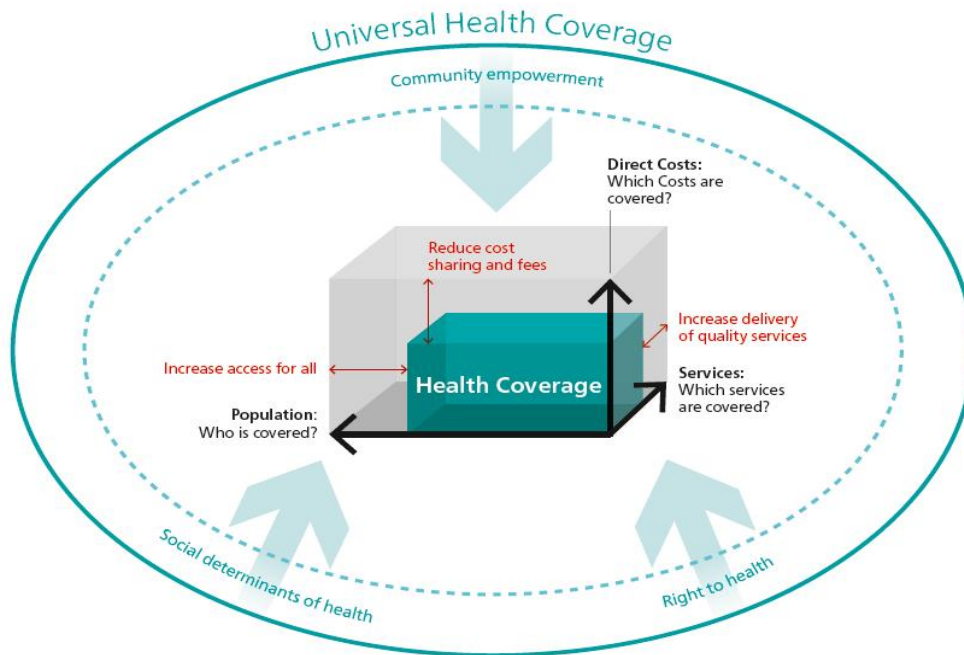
Universal Health Coverage

Community empowerment

Direct Costs:
Which Costs are covered?

Reduce cost sharing and fees

Increase delivery of quality services

Increase access for all

Health Coverage

Services:
Which services are covered?

Population:
Who is covered?

Social determinants of health

Right to health